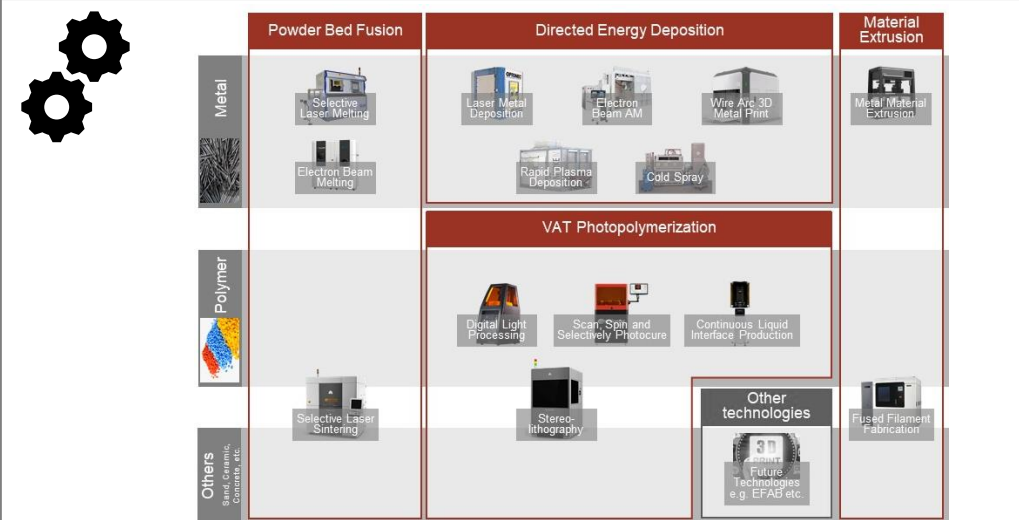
Powder Bed Fusion

Directed Energy Deposition

Material Extrusion

Metal

Selective Laser Melting

Electron Beam Melting

Laser Metal Deposition

Electron Beam AM

Wire Arc 3D Metal Print

Rapid Plasma Deposition

Cold Spray

Metal Material Extrusion

VAT Photopolymerization

Polymer

Digital Light Processing

Scan, Spin and Selectively Photocure

Continuous Liquid Interface Production

Selective Laser Sintering

Stereo-lithography

Other technologies

Fused Filament Fabrication

Others
Sand, Ceramic, Concrete, etc.

Future Technologies e.g. EFAB etc.